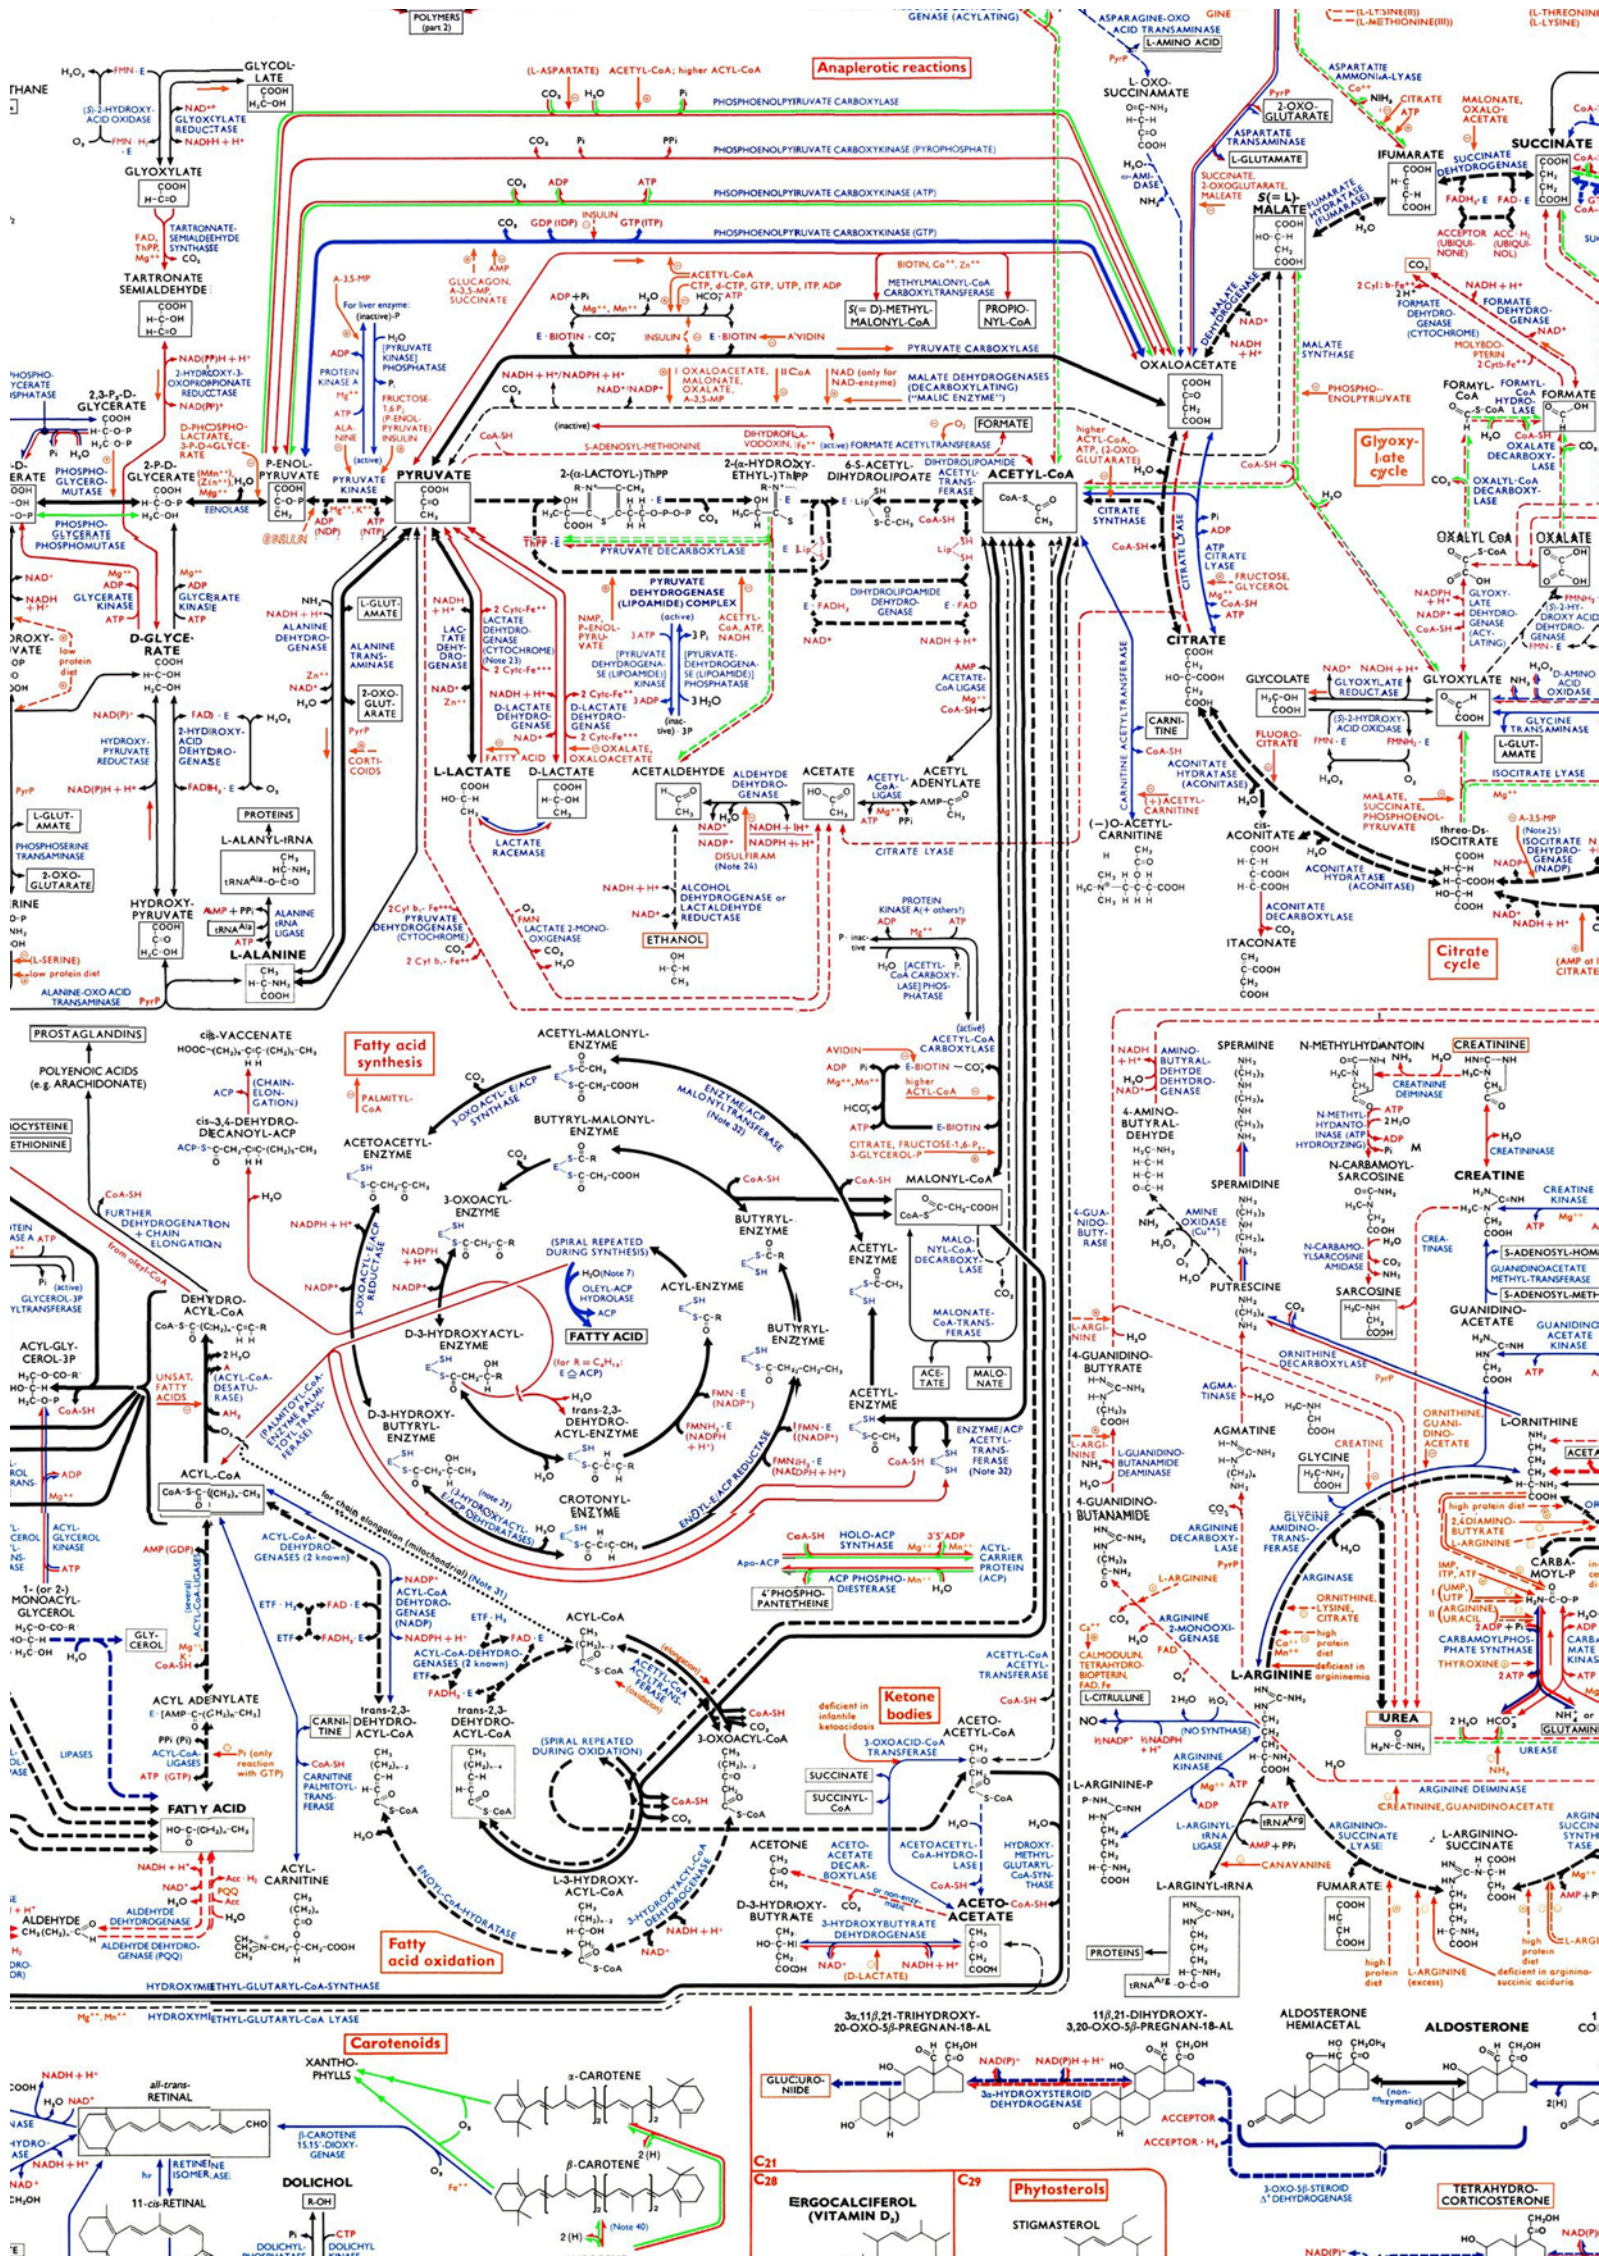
POLYMERS (part 2)

Anaplerotic reactions

PHOSPHOENOLPYRUVATE CARBOXYLASE
PHOSPHOENOLPYRUVATE CARBOXYKINASE (PYROPHOSPHATE)
PHOSPHOENOLPYRUVATE CARBOXYKINASE (ATP)
PHOSPHOENOLPYRUVATE CARBOXYKINASE (GTP)

GLYCOLLATE
GLYOXYLATE
TARTRONATE SEMIALDEHYDE
2,3-P₂-D-GLYCERATE
2-P-D-GLYCERATE
P-ENOL-PYRUVATE
PYRUVATE
2-(α-LACTOYL-)ThPP
2-(α-HYDROXYETHYL-)ThPP
6-S-ACETYL-DIHYDROLIPOATE
ACETYL-CoA
PYRUVATE CARBOXYLASE
OXALOACETATE
MALATE DEHYDROGENASES (DECARBOXYLATING) ("MALIC ENZYME")
FORMATE ACETYLTRANSFERASE
FORMATE
PYRUVATE DECARBOXYLASE
PYRUVATE DEHYDROGENASE (LIPOAMIDE) COMPLEX
DIHYDROLIPOAMIDE DEHYDROGENASE
CITRATE SYNTHASE
CITRATE
Glyoxylate cycle
Citrate cycle
L-LACTATE
D-LACTATE
LACTATE RACEMASE
ACETALDEHYDE
ALDEHYDE DEHYDROGENASE
ACETATE
ACETYL-CoA LIGASE
ACETYL ADENYLATE
ETHANOL
ALCOHOL DEHYDROGENASE or LACTALDEHYDE REDUCTASE
L-ALANINE
HYDROXY-PYRUVATE
D-GLYCERATE
SUCCINATE
FUMARATE
S(=L)-MALATE
OXALYL CoA
OXALATE
GLYCOLATE
GLYOXYLATE
ISOCITRATE LYASE
cis-ACONITATE
threo-Ds-ISOCITRATE
ITACONATE
(-)-O-ACETYL-CARNITINE

Fatty acid synthesis
ACETYL-MALONYL-ENZYME
BUTYRYL-MALONYL-ENZYME
ACETOACETYL-ENZYME
3-OXOACYL-ENZYME
BUTYRYL-ENZYME
D-3-HYDROXYACYL-ENZYME
ACYL-ENZYME
FATTY ACID
trans-2,3-DEHYDRO-ACYL-ENZYME
CROTONYL-ENZYME
D-3-HYDROXY-BUTYRYL-ENZYME
MALONYL-CoA
ACETYL-ENZYME
HOLO-ACP SYNTHASE
ACP PHOSPHODIESTERASE
ACYL-CARRIER PROTEIN (ACP)
4'-PHOSPHO-PANTETHEINE
PROSTAGLANDINS
POLYENOIC ACIDS (e.g. ARACHIDONATE)
cis-VACCENATE
cis-3,4-DEHYDRO-DECANOYL-ACP
DEHYDRO-ACYL-CoA
ACYL-CoA
ACYL ADENYLATE
FATTY ACID
CARNITINE
Fatty acid oxidation
ACYL-CoA DEHYDROGENASES
trans-2,3-DEHYDRO-ACYL-CoA
L-3-HYDROXY-ACYL-CoA
3-OXOACYL-CoA
(SPIRAL REPEATED DURING OXIDATION)
ENOYL-CoA HYDRATASE
Ketone bodies
ACETO-ACETYL-CoA
ACETONE
ACETOACETATE
D-3-HYDROXY-BUTYRATE
3-HYDROXYBUTYRATE DEHYDROGENASE
HYDROXYMETHYL-GLUTARYL-CoA SYNTHASE
HYDROXYMETHYL-GLUTARYL-CoA LYASE

SPERMINE
SPERMIDINE
PUTRESCINE
N-METHYLHYDANTOIN
CREATININE
CREATINE
SARCOSINE
GUANIDINO-ACETATE
AGMATINE
GLYCINE
L-ORNITHINE
L-ARGININE
UREA
ARGININOSUCCINATE
L-ARGINYL-tRNA
L-CITRULLINE
CARBAMOYL-P
ORNITHINE DECARBOXYLASE
ARGINASE
UREASE

Carotenoids
XANTHOPHYLLS
α-CAROTENE
β-CAROTENE
all-trans-RETINAL
11-cis-RETINAL
DOLICHOL
C₂₁ C₂₈ C₂₉
ERGOCALCIFEROL (VITAMIN D₂)
Phytosterols
STIGMASTEROL
3α,11β,21-TRIHYDROXY-20-OXO-5β-PREGNAN-18-AL
11β,21-DIHYDROXY-3,20-DIOXO-5β-PREGNAN-18-AL
ALDOSTERONE HEMIACETAL
ALDOSTERONE
TETRAHYDRO-CORTICOSTERONE
GLUCURONIDE
3α-HYDROXYSTEROID DEHYDROGENASE
3-OXO-5β-STEROID Δ⁴ DEHYDROGENASE